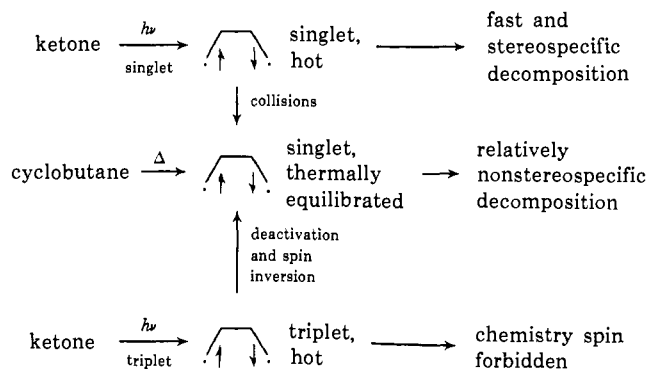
ketone $\xrightarrow[\text{singlet}]{h\nu}$ singlet, hot ⟶ fast and stereospecific decomposition

collisions

cyclobutane $\xrightarrow{\Delta}$ singlet, thermally equilibrated ⟶ relatively nonstereospecific decomposition

deactivation and spin inversion

ketone $\xrightarrow[\text{triplet}]{h\nu}$ triplet, hot ⟶ chemistry spin forbidden